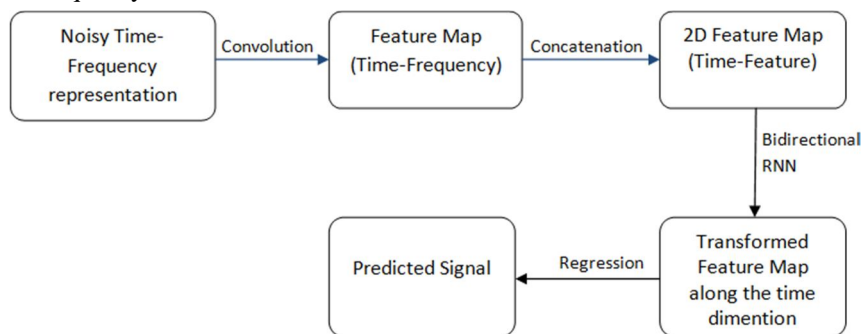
Noisy Time-Frequency representation

Convolution

Feature Map (Time-Frequency)

Concatenation

2D Feature Map (Time-Feature)

Bidirectional RNN

Transformed Feature Map along the time dimention

Regression

Predicted Signal